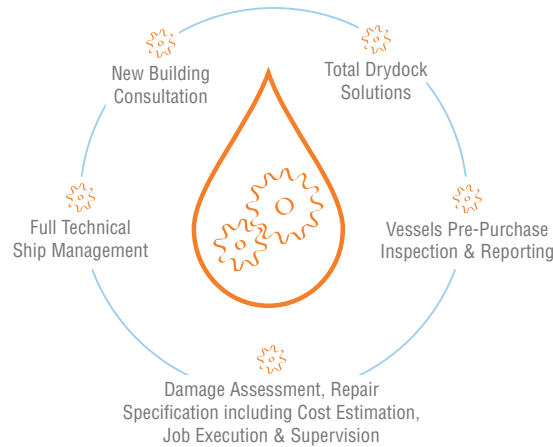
New Building Consultation

Total Drydock Solutions

Full Technical Ship Management

Vessels Pre-Purchase Inspection & Reporting

Damage Assessment, Repair Specification including Cost Estimation, Job Execution & Supervision